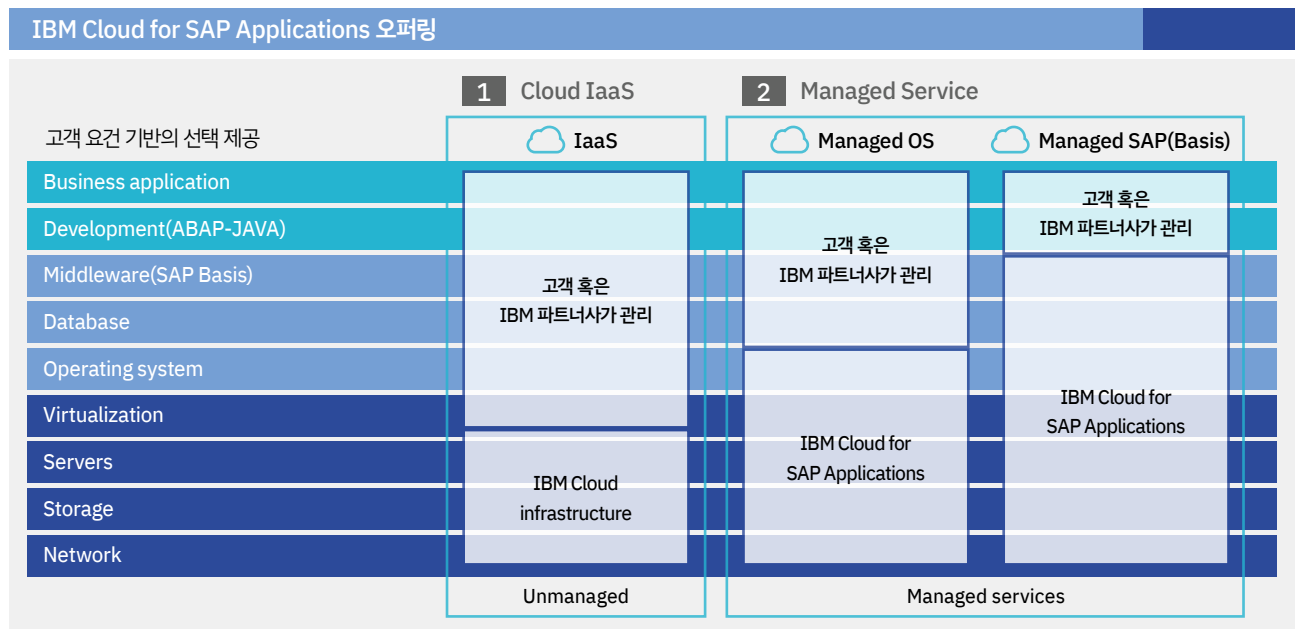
IBM Cloud for SAP Applications 오퍼링

1 Cloud IaaS

2 Managed Service

고객 요건 기반의 선택 제공

IaaS

Managed OS

Managed SAP(Basis)

Business application

Development(ABAP-JAVA)

Middleware(SAP Basis)

Database

Operating system

Virtualization

Servers

Storage

Network

고객 혹은 IBM 파트너사가 관리

IBM Cloud infrastructure

고객 혹은 IBM 파트너사가 관리

IBM Cloud for SAP Applications

고객 혹은 IBM 파트너사가 관리

IBM Cloud for SAP Applications

Unmanaged

Managed services